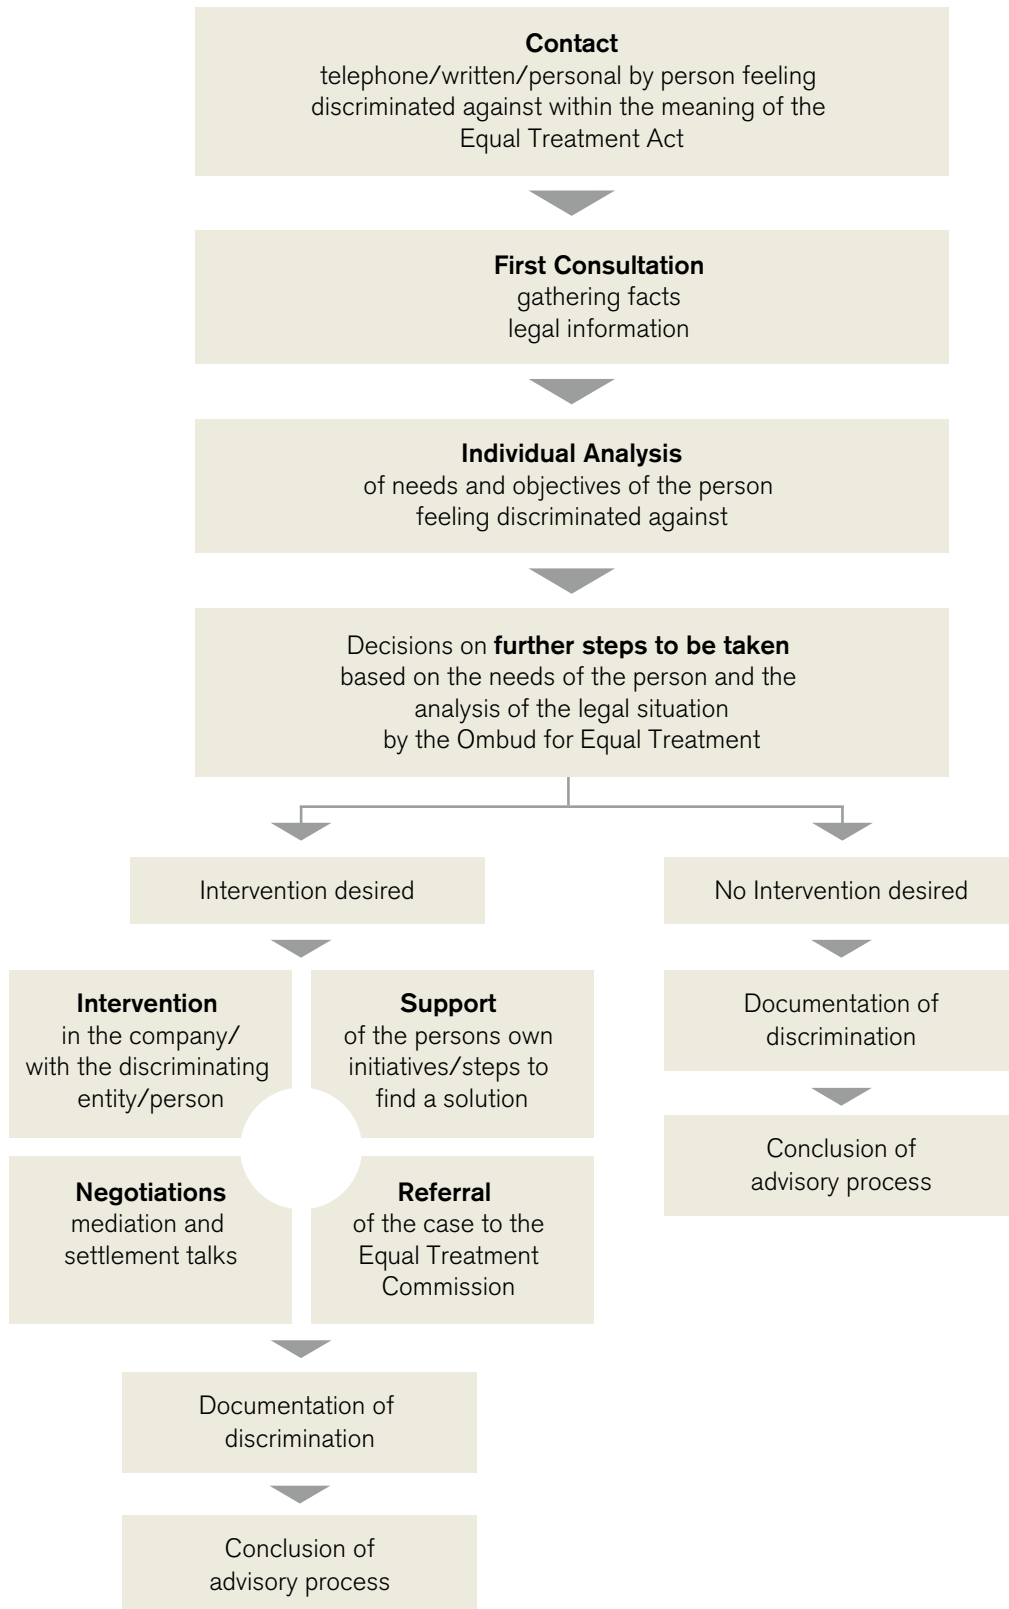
**Contact**
telephone/written/personal by person feeling discriminated against within the meaning of the Equal Treatment Act

**First Consultation**
gathering facts
legal information

**Individual Analysis**
of needs and objectives of the person feeling discriminated against

Decisions on **further steps to be taken**
based on the needs of the person and the analysis of the legal situation by the Ombud for Equal Treatment

Intervention desired

**Intervention**
in the company/ with the discriminating entity/person

**Support**
of the persons own initiatives/steps to find a solution

**Negotiations**
mediation and settlement talks

**Referral**
of the case to the Equal Treatment Commission

Documentation of discrimination

Conclusion of advisory process

No Intervention desired

Documentation of discrimination

Conclusion of advisory process